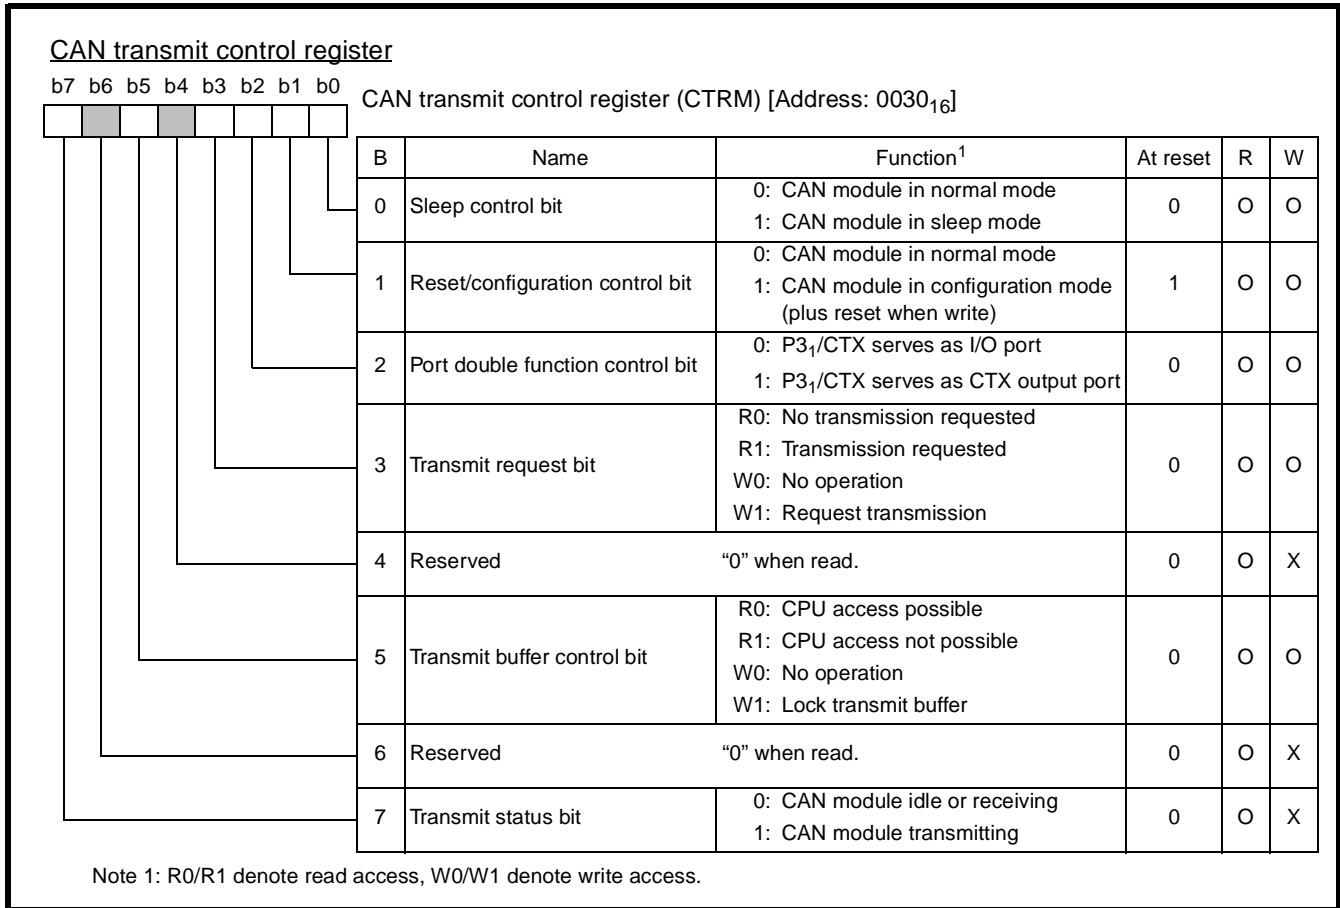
CAN transmit control register

b7 b6 b5 b4 b3 b2 b1 b0

CAN transmit control register (CTRM) [Address: $0030_{16}$]

| B | Name | Function$^1$ | At reset | R | W |
|---|---|---|---|---|---|
| 0 | Sleep control bit | 0: CAN module in normal mode<br>1: CAN module in sleep mode | 0 | O | O |
| 1 | Reset/configuration control bit | 0: CAN module in normal mode<br>1: CAN module in configuration mode (plus reset when write) | 1 | O | O |
| 2 | Port double function control bit | 0: $P3_1$/CTX serves as I/O port<br>1: $P3_1$/CTX serves as CTX output port | 0 | O | O |
| 3 | Transmit request bit | R0: No transmission requested<br>R1: Transmission requested<br>W0: No operation<br>W1: Request transmission | 0 | O | O |
| 4 | Reserved | "0" when read. | 0 | O | X |
| 5 | Transmit buffer control bit | R0: CPU access possible<br>R1: CPU access not possible<br>W0: No operation<br>W1: Lock transmit buffer | 0 | O | O |
| 6 | Reserved | "0" when read. | 0 | O | X |
| 7 | Transmit status bit | 0: CAN module idle or receiving<br>1: CAN module transmitting | 0 | O | X |

Note 1: R0/R1 denote read access, W0/W1 denote write access.